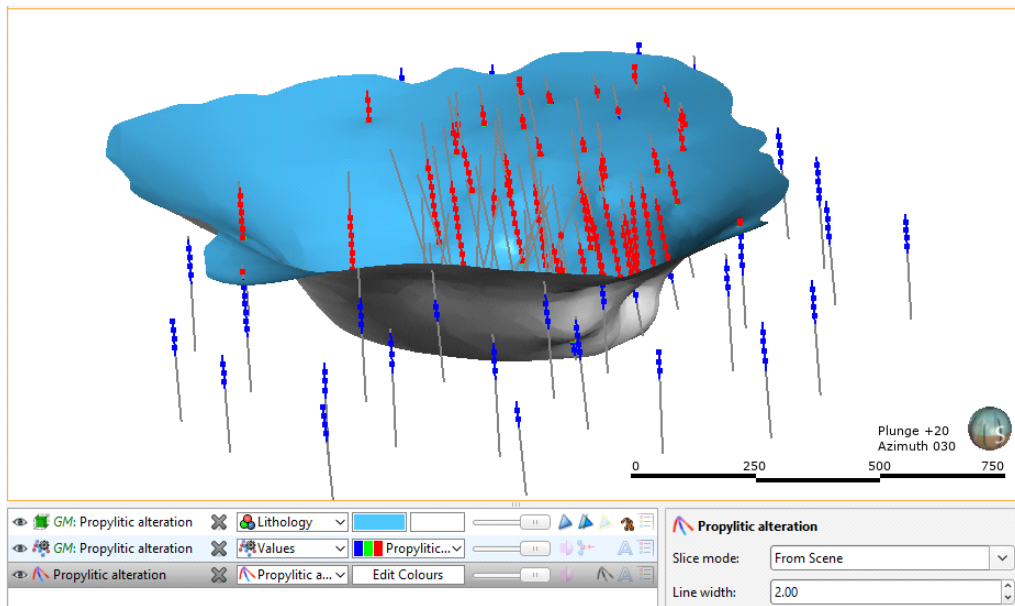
Plunge +20
Azimuth 030

0 250 500 750

GM: Propylitic alteration | Lithology
GM: Propylitic alteration | Values | Propylitic...
Propylitic alteration | Propylitic a... | Edit Colours

Propylitic alteration
Slice mode: From Scene
Line width: 2.00